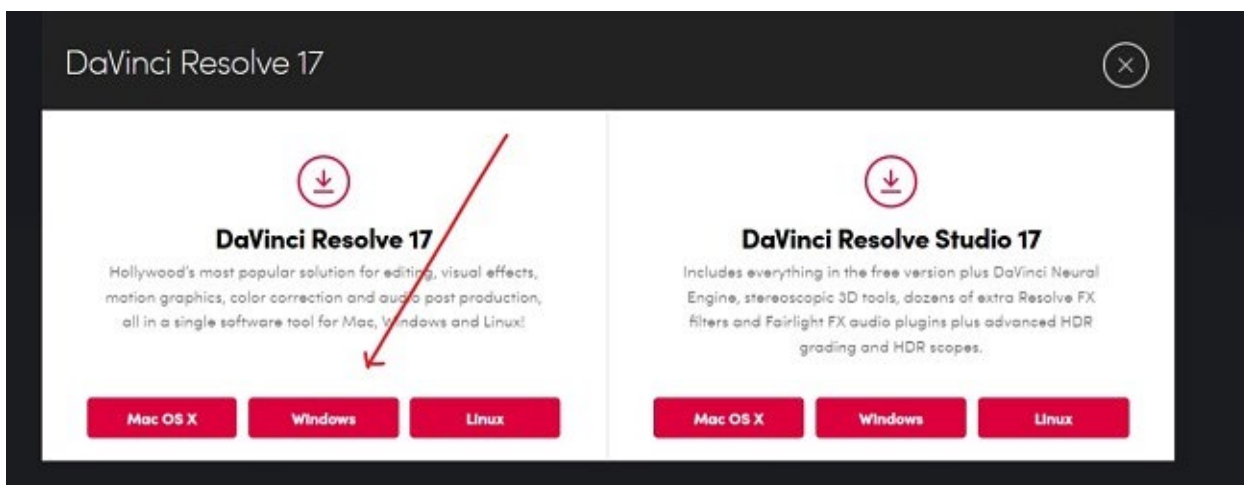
DaVinci Resolve 17

DaVinci Resolve 17

Hollywood's most popular solution for editing, visual effects, motion graphics, color correction and audio post production, all in a single software tool for Mac, Windows and Linux!

Mac OS X

Windows

Linux

DaVinci Resolve Studio 17

Includes everything in the free version plus DaVinci Neural Engine, stereoscopic 3D tools, dozens of extra Resolve FX filters and Fairlight FX audio plugins plus advanced HDR grading and HDR scopes.

Mac OS X

Windows

Linux